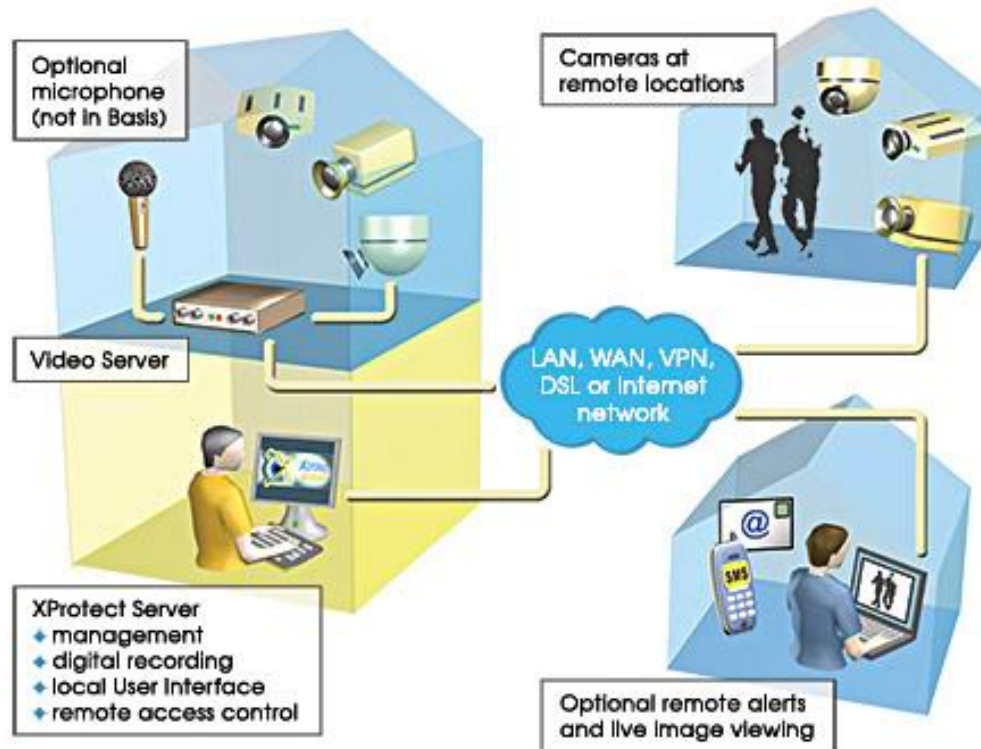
Optional microphone (not in Basis)

Cameras at remote locations

Video Server

LAN, WAN, VPN, DSL or Internet network

@

SMS

XProtect Server
◆ management
◆ digital recording
◆ local User Interface
◆ remote access control

Optional remote alerts and live image viewing